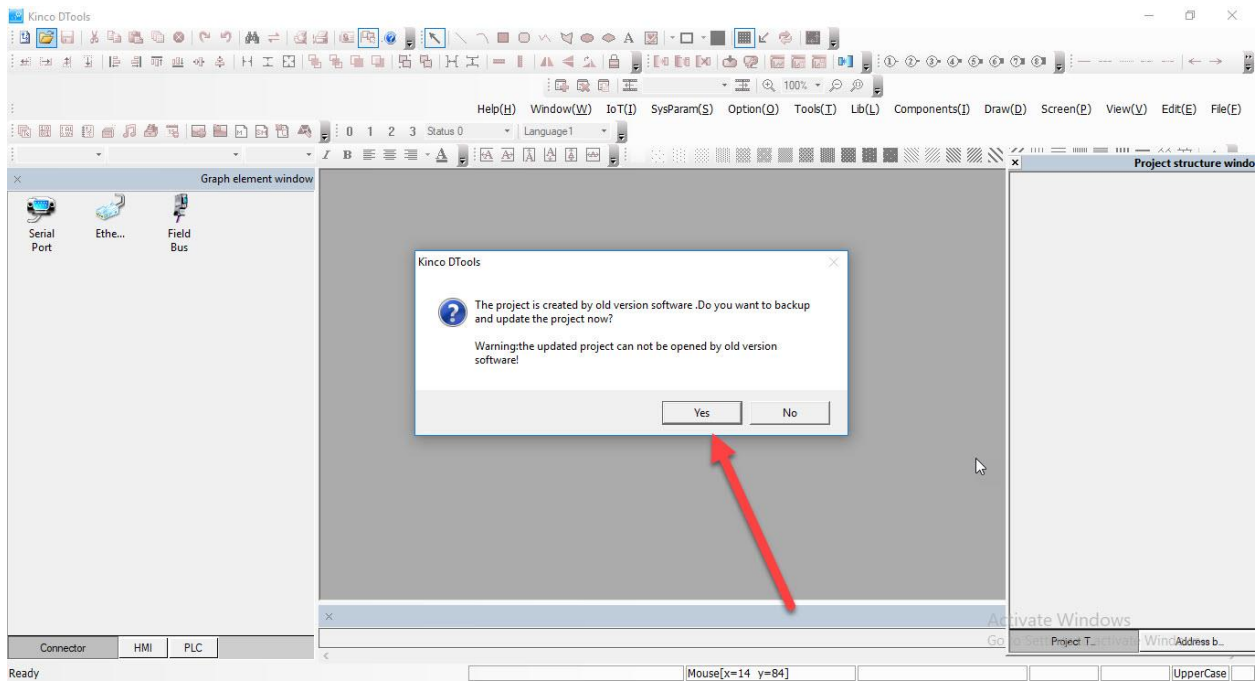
Kinco DTools

100%

Help(H) Window(W) IoT(I) SysParam(S) Option(O) Tools(T) Lib(L) Components(I) Draw(D) Screen(P) View(V) Edit(E) File(F)

0 1 2 3 Status 0 Language1

Graph element window

Serial Port

Ethe...

Field Bus

Project structure windo

Kinco DTools

The project is created by old version software .Do you want to backup and update the project now?

Warning:the updated project can not be opened by old version software!

Yes

No

Activate Windows

Go to Settings to activate Windows.

Connector HMI PLC

Project T...

Address b...

Ready

Mouse[x=14 y=84]

UpperCase